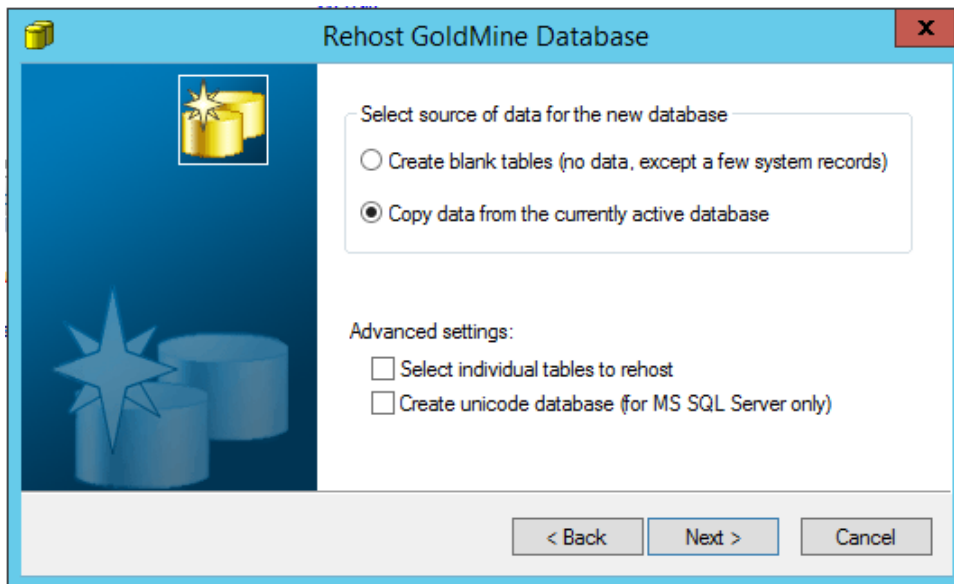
Rehost GoldMine Database

x

Select source of data for the new database

Create blank tables (no data, except a few system records)

Copy data from the currently active database

Advanced settings:

Select individual tables to rehost

Create unicode database (for MS SQL Server only)

< Back

Next >

Cancel